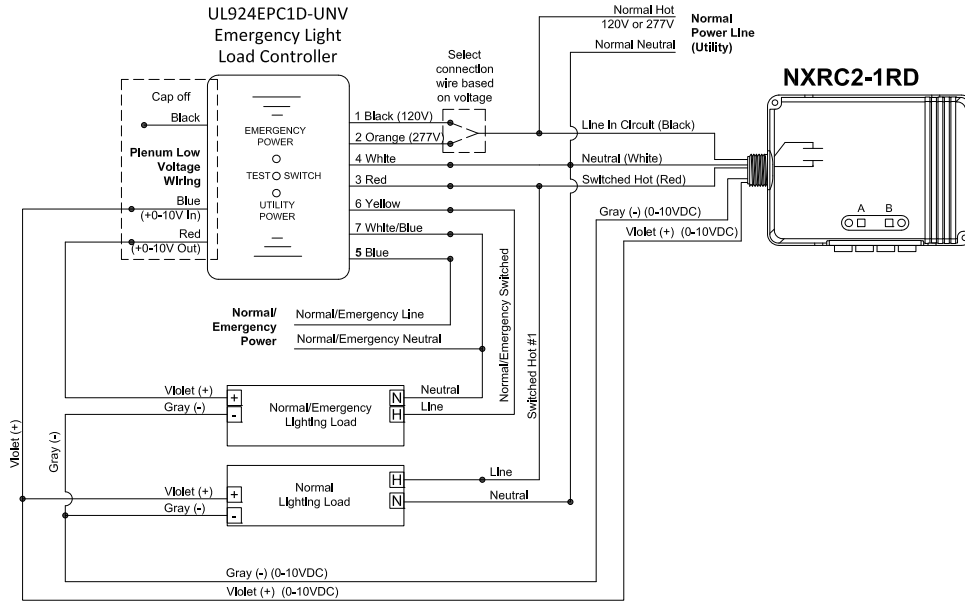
UL924EPC1D-UNV
Emergency Light
Load Controller

Normal Hot
120V or 277V

Normal
Power Line
(Utility)

Normal Neutral

NXRC2-1RD

Select
connection
wire based
on voltage

Cap off

Black

Plenum Low
Voltage
Wiring

Blue
(+0-10V In)

Red
(+0-10V Out)

EMERGENCY
POWER

TEST SWITCH

UTILITY
POWER

1 Black (120V)
2 Orange (277V)
4 White
3 Red
6 Yellow
7 White/Blue
5 Blue

Line In Circuit (Black)
Neutral (White)
Switched Hot (Red)
Gray (-) (0-10VDC)
Violet (+) (0-10VDC)

A B

Normal/
Emergency
Power

Normal/Emergency Line
Normal/Emergency Neutral

Normal/Emergency Switched

Switched Hot #1

Violet (+)
Gray (-)
+
-
Normal/Emergency
Lighting Load
N
H
Neutral
Line

Violet (+)

Gray (-)

Normal
Lighting Load
Violet (+)
Gray (-)
+
-
H
N
Line
Neutral

Gray (-) (0-10VDC)
Violet (+) (0-10VDC)